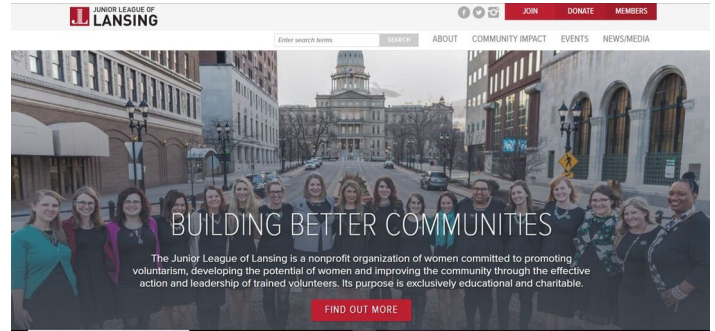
JL JUNIOR LEAGUE OF LANSING

JOIN DONATE MEMBERS

Enter search terms SEARCH ABOUT COMMUNITY IMPACT EVENTS NEWS/MEDIA

BUILDING BETTER COMMUNITIES

The Junior League of Lansing is a nonprofit organization of women committed to promoting voluntarism, developing the potential of women and improving the community through the effective action and leadership of trained volunteers. Its purpose is exclusively educational and charitable.

FIND OUT MORE